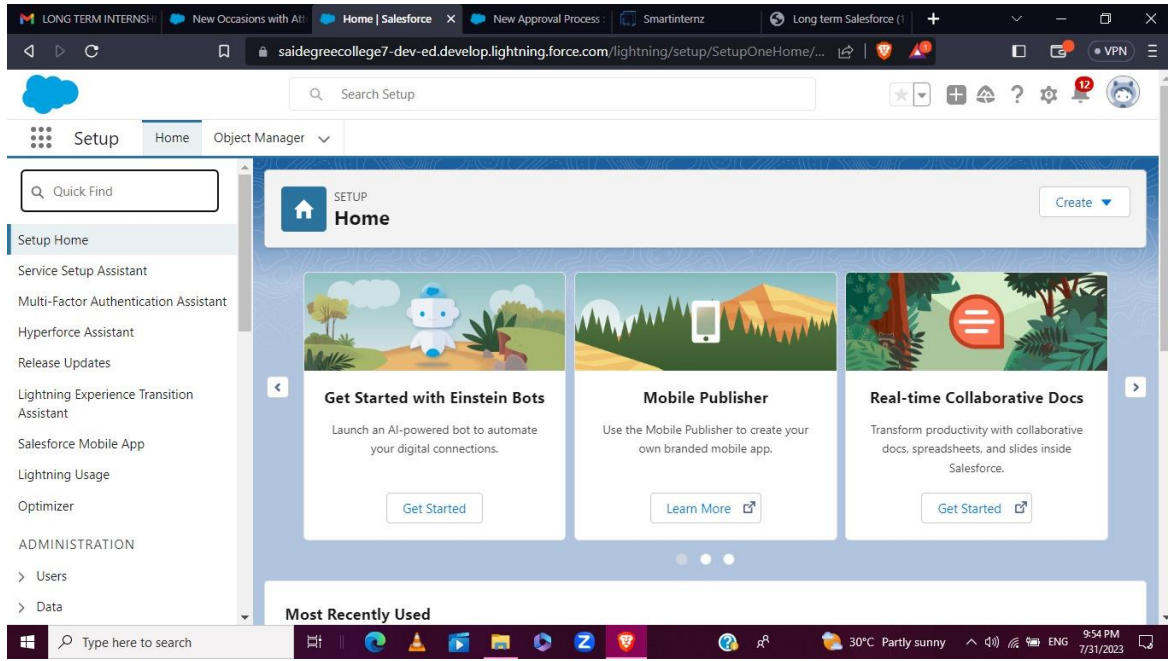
LONG TERM INTERNSHI
New Occasions with Att
Home | Salesforce
New Approval Process :
Smartinternz
Long term Salesforce (1

saidegreecollege7-dev-ed.develop.lightning.force.com/lightning/setup/SetupOneHome/...

VPN

Search Setup

12

Setup
Home
Object Manager

Quick Find

Setup Home
Service Setup Assistant
Multi-Factor Authentication Assistant
Hyperforce Assistant
Release Updates
Lightning Experience Transition Assistant
Salesforce Mobile App
Lightning Usage
Optimizer
ADMINISTRATION
> Users
> Data

SETUP
Home

Create

Get Started with Einstein Bots
Launch an AI-powered bot to automate your digital connections.
Get Started

Mobile Publisher
Use the Mobile Publisher to create your own branded mobile app.
Learn More

Real-time Collaborative Docs
Transform productivity with collaborative docs, spreadsheets, and slides inside Salesforce.
Get Started

Most Recently Used

Type here to search
30°C Partly sunny
ENG
9:54 PM
7/31/2023